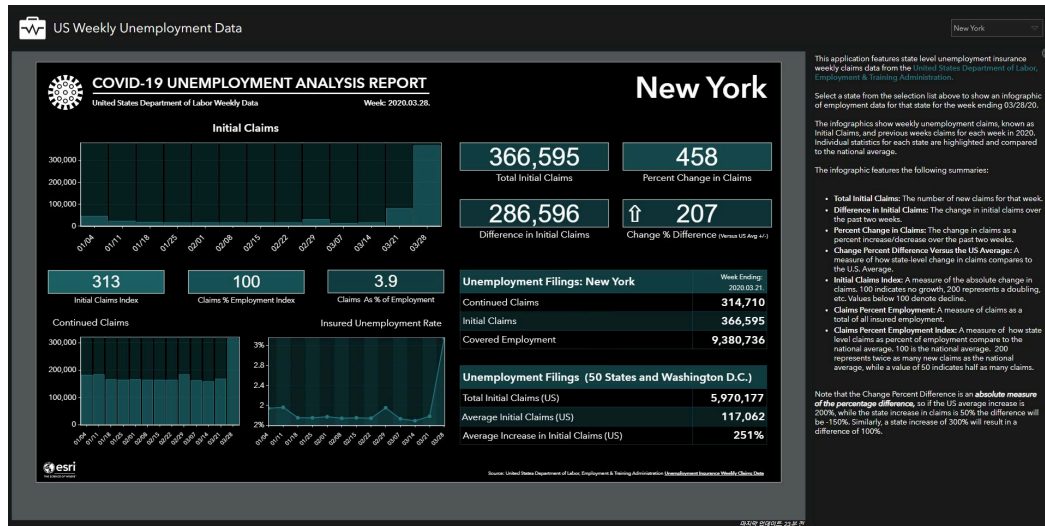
US Weekly Unemployment Data

New York

COVID-19 UNEMPLOYMENT ANALYSIS REPORT
United States Department of Labor Weekly Data
Week: 2020.03.28.

New York

Initial Claims

300,000
200,000
100,000
0

01/04 01/11 01/18 01/25 02/01 02/08 02/15 02/22 02/29 03/07 03/14 03/21 03/28

366,595
Total Initial Claims

458
Percent Change in Claims

286,596
Difference in Initial Claims

⇧ 207
Change % Difference (Versus US Avg +/-)

313
Initial Claims Index

100
Claims % Employment Index

3.9
Claims As % of Employment

| Unemployment Filings: New York | Week Ending: 2020.03.21. |
|---|---|
| Continued Claims | 314,710 |
| Initial Claims | 366,595 |
| Covered Employment | 9,380,736 |

Continued Claims

300,000
200,000
100,000
0

01/04 01/11 01/18 01/25 02/01 02/08 02/15 02/22 02/29 03/07 03/14 03/21 03/28

Insured Unemployment Rate

3%
2.5%
2%

01/04 01/11 01/18 01/25 02/01 02/08 02/15 02/22 02/29 03/07 03/14 03/21 03/28

| Unemployment Filings (50 States and Washington D.C.) | |
|---|---|
| Total Initial Claims (US) | 5,970,177 |
| Average Initial Claims (US) | 117,062 |
| Average Increase in Initial Claims (US) | 251% |

esri

Source: United States Department of Labor, Employment & Training Administration Unemployment Insurance Weekly Claims Data

This application features state level unemployment insurance weekly claims data from the United States Department of Labor, Employment & Training Administration.

Select a state from the selection list above to show an infographic of employment data for that state for the week ending 03/28/20.

The infographics show weekly unemployment claims, known as Initial Claims, and previous weeks claims for each week in 2020. Individual statistics for each state are highlighted and compared to the national average.

The infographic features the following summaries:

• Total Initial Claims: The number of new claims for that week.
• Difference in Initial Claims: The change in initial claims over the past two weeks.
• Percent Change in Claims: The change in claims as a percent increase/decrease over the past two weeks.
• Change Percent Difference Versus the US Average: A measure of how state-level change in claims compares to the U.S. Average.
• Initial Claims Index: A measure of the absolute change in claims. 100 indicates no growth, 200 represents a doubling, etc. Values below 100 denote decline.
• Claims Percent Employment: A measure of claims as a total of all insured employment.
• Claims Percent Employment Index: A measure of how state level claims as percent of employment compare to the national average. 100 is the national average. 200 represents twice as many new claims as the national average, while a value of 50 indicates half as many claims.

Note that the Change Percent Difference is an absolute measure of the percentage difference, so if the US average increase is 200%, while the state increase in claims is 50% the difference will be -150%. Similarly, a state increase of 300% will result in a difference of 100%.